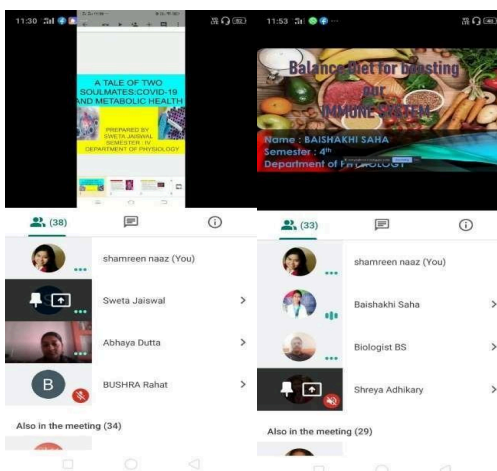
11:30

A TALE OF TWO SOULMATES:COVID-19 AND METABOLIC HEALTH

PREPARED BY
SWETA JAISWAL
SEMESTER : IV
DEPARTMENT OF PHYSIOLOGY

(38)

shamreen naaz (You)

Sweta Jaiswal

Abhaya Dutta

B

BUSHRA Rahat

Also in the meeting (34)

11:53

Balance Diet for boosting our IMMUNE SYSTEM

Name : BAISHAKHI SAHA
Semester : 4th
Department of PHYSIOLOGY

(33)

shamreen naaz (You)

Baishakhi Saha

Biologist BS

Shreya Adhikary

Also in the meeting (29)